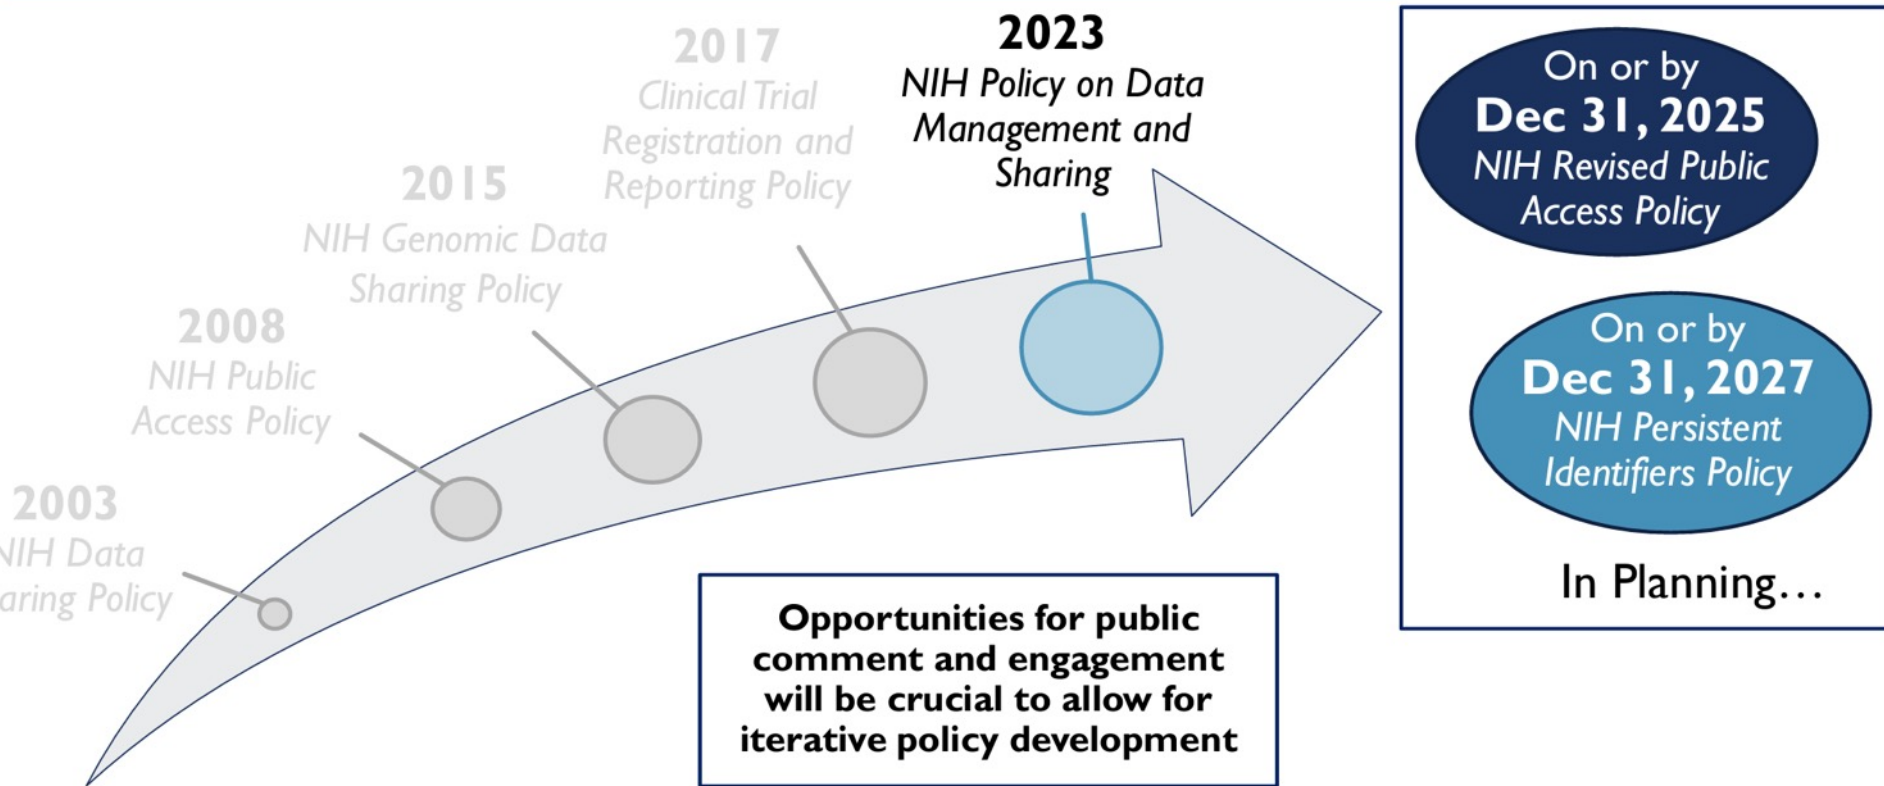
2003
NIH Data
aring Policy

2008
NIH Public
Access Policy

2015
NIH Genomic Data
Sharing Policy

2017
Clinical Trial
Registration and
Reporting Policy

2023
NIH Policy on Data
Management and
Sharing

On or by
Dec 31, 2025
NIH Revised Public
Access Policy

On or by
Dec 31, 2027
NIH Persistent
Identifiers Policy

In Planning…

Opportunities for public comment and engagement will be crucial to allow for iterative policy development